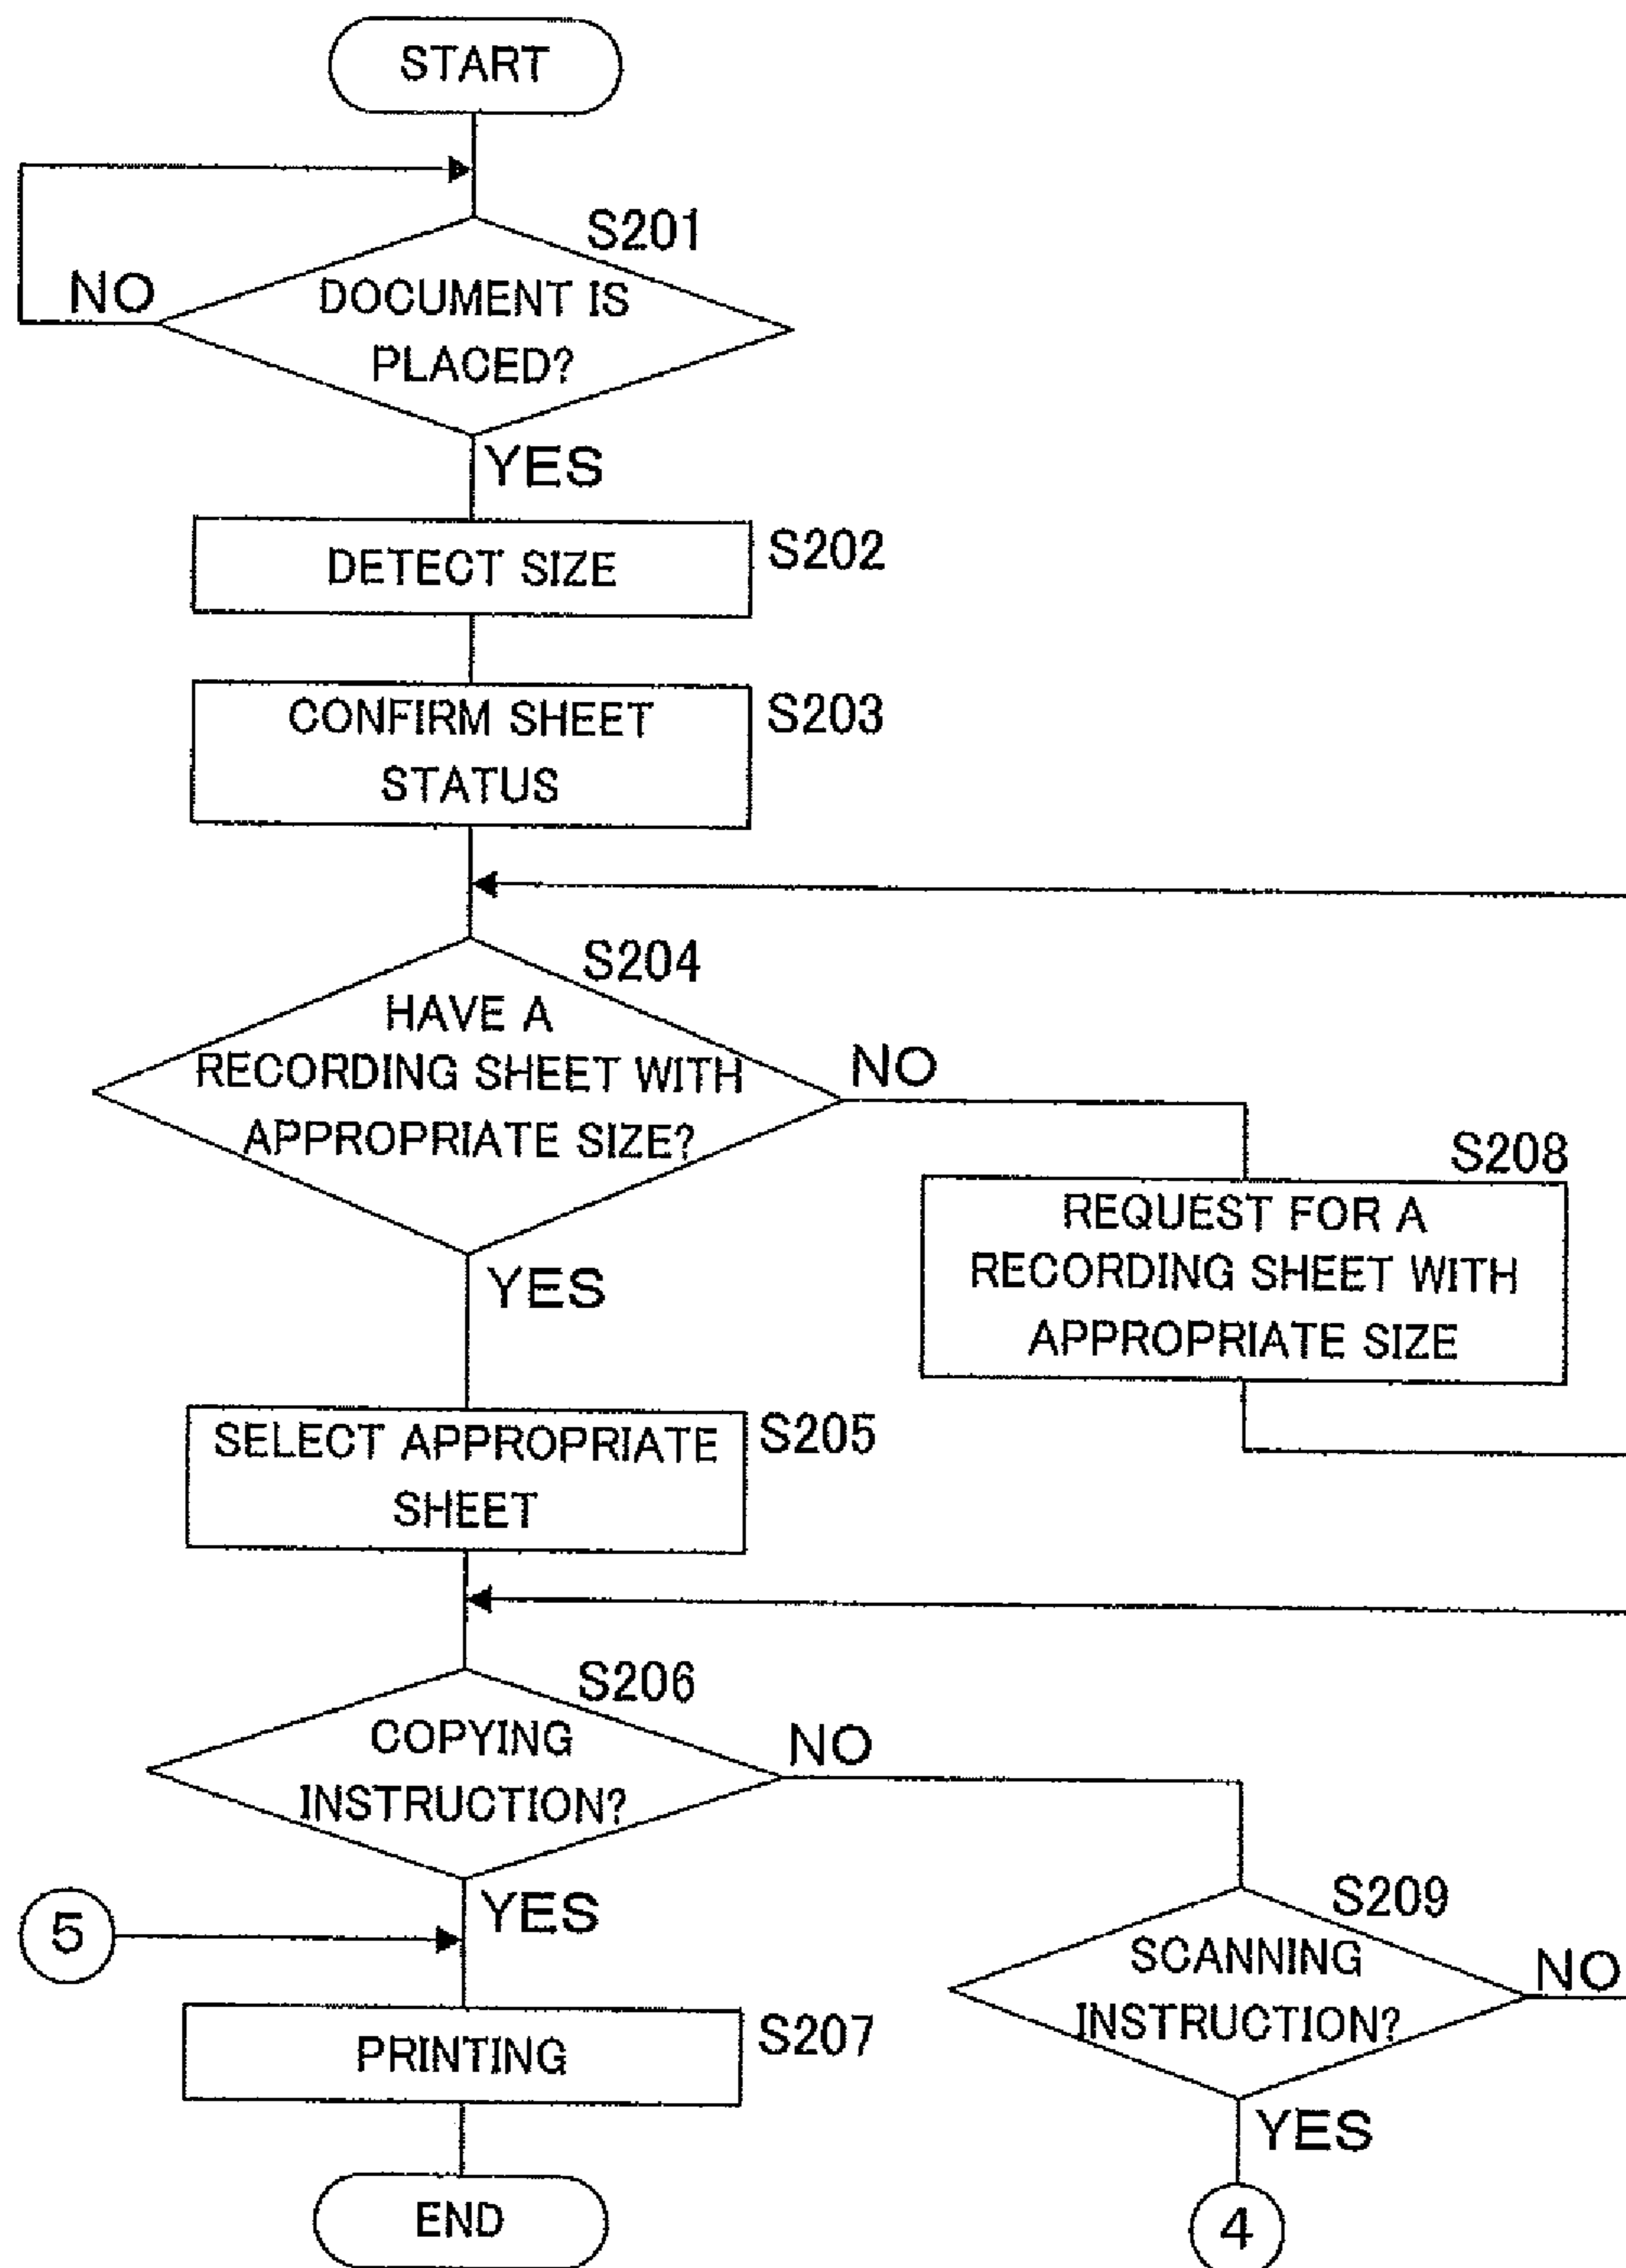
START

S201

NO

DOCUMENT IS PLACED?

YES

DETECT SIZE

S202

CONFIRM SHEET STATUS

S203

S204

HAVE A RECORDING SHEET WITH APPROPRIATE SIZE?

NO

S208

REQUEST FOR A RECORDING SHEET WITH APPROPRIATE SIZE

YES

SELECT APPROPRIATE SHEET

S205

S206

COPYING INSTRUCTION?

NO

YES

5

PRINTING

S207

END

S209

SCANNING INSTRUCTION?

NO

YES

4